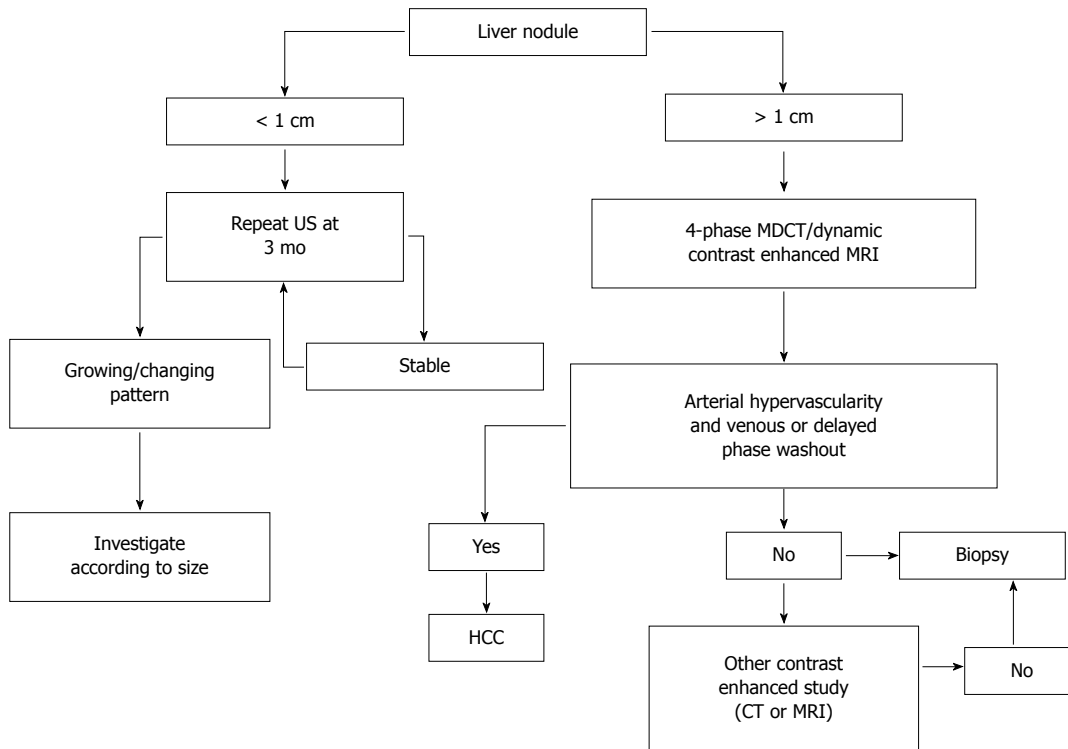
Liver nodule

< 1 cm

> 1 cm

Repeat US at 3 mo

4-phase MDCT/dynamic contrast enhanced MRI

Growing/changing pattern

Stable

Arterial hypervascularity and venous or delayed phase washout

Investigate according to size

Yes

No

Biopsy

HCC

Other contrast enhanced study (CT or MRI)

No